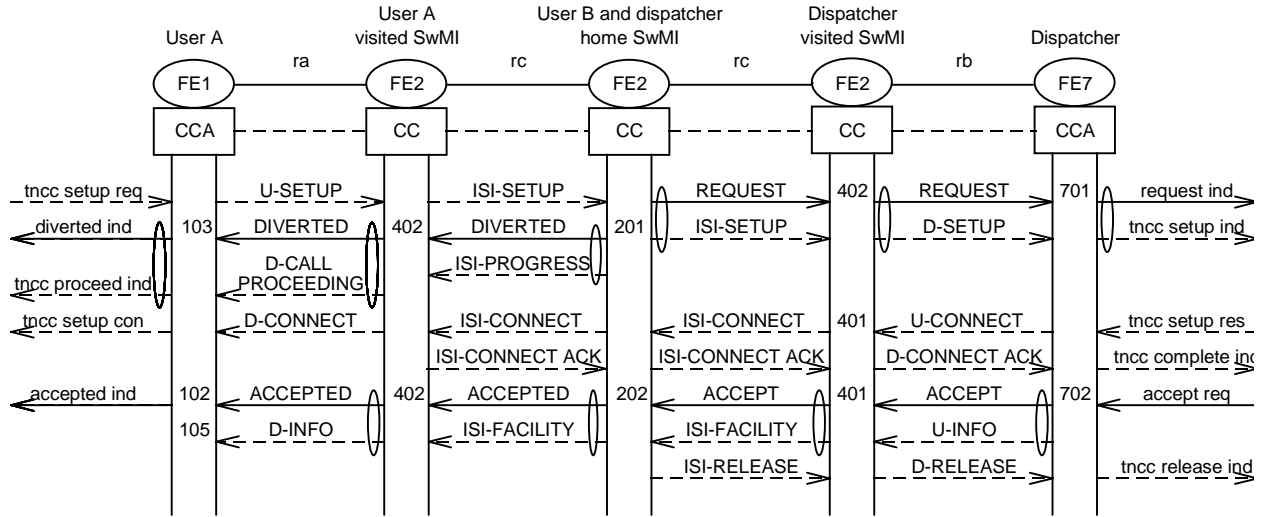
User A

User A visited SwMI

User B and dispatcher home SwMI

Dispatcher visited SwMI

Dispatcher

ra

rc

rc

rb

FE1

FE2

FE2

FE2

FE7

CCA

CC

CC

CC

CCA

tncc setup req

U-SETUP

ISI-SETUP

REQUEST

402

REQUEST

701

request ind

diverted ind

103

DIVERTED

402

DIVERTED

201

ISI-SETUP

D-SETUP

tncc setup ind

tncc proceed ind

D-CALL PROCEEDING

ISI-PROGRESS

tncc setup con

D-CONNECT

ISI-CONNECT

ISI-CONNECT

401

U-CONNECT

tncc setup res

ISI-CONNECT ACK

ISI-CONNECT ACK

D-CONNECT ACK

tncc complete ind

accepted ind

102

ACCEPTED

402

ACCEPTED

202

ACCEPT

401

ACCEPT

702

accept req

105

D-INFO

ISI-FACILITY

ISI-FACILITY

U-INFO

ISI-RELEASE

D-RELEASE

tncc release ind